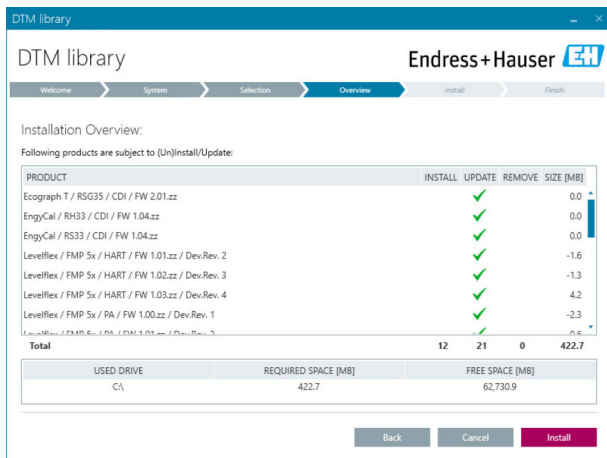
DTM library

DTM library

Endress+Hauser

Welcome System Selection Overview Install Finish

Installation Overview:

Following products are subject to (Un)Install/Update:

| PRODUCT | INSTALL | UPDATE | REMOVE | SIZE [MB] |
|---|---|---|---|---|
| Ecograph T / RSG35 / CDI / FW 2.01.zz | | ✓ | | 0.0 |
| EngyCal / RH33 / CDI / FW 1.04.zz | | ✓ | | 0.0 |
| EngyCal / RS33 / CDI / FW 1.04.zz | | ✓ | | 0.0 |
| Levelflex / FMP 5x / HART / FW 1.01.zz / Dev.Rev. 2 | | ✓ | | -1.6 |
| Levelflex / FMP 5x / HART / FW 1.02.zz / Dev.Rev. 3 | | ✓ | | -1.3 |
| Levelflex / FMP 5x / HART / FW 1.03.zz / Dev.Rev. 4 | | ✓ | | 4.2 |
| Levelflex / FMP 5x / PA / FW 1.00.zz / Dev.Rev. 1 | | ✓ | | -2.3 |
| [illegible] | | ✓ | | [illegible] |
| Total | 12 | 21 | 0 | 422.7 |

| USED DRIVE | REQUIRED SPACE [MB] | FREE SPACE [MB] |
|---|---|---|
| C:\ | 422.7 | 62,730.9 |

Back Cancel Install